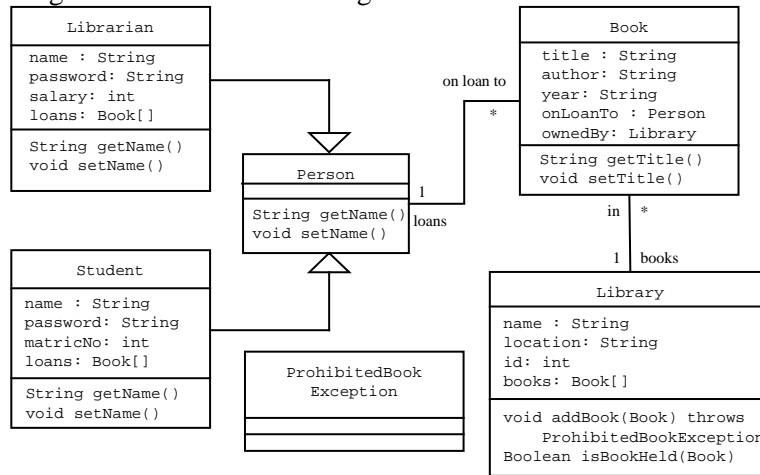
Librarian

name : String
password: String
salary: int
loans: Book[]

String getName()
void setName()

Book

title : String
author: String
year: String
onLoanTo : Person
ownedBy: Library

String getTitle()
void setTitle()

on loan to
*

Person

String getName()
void setName()

1
loans

in *

1 books

Student

name : String
password: String
matricNo: int
loans: Book[]

String getName()
void setName()

ProhibitedBook
Exception

Library

name : String
location: String
id: int
books: Book[]

void addBook(Book) throws
ProhibitedBookExceptio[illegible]
Boolean isBookHeld(Book)